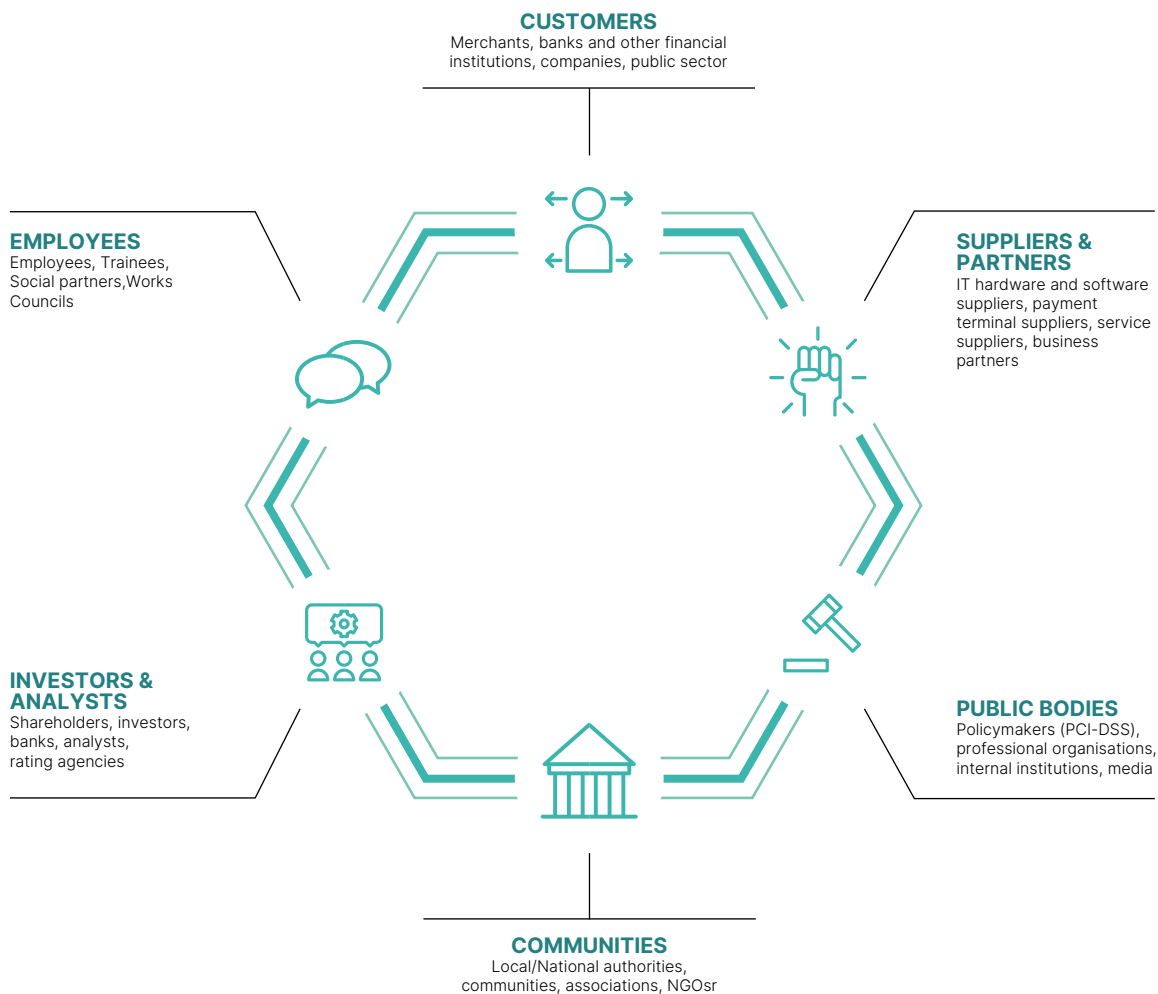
CUSTOMERS
Merchants, banks and other financial institutions, companies, public sector

EMPLOYEES
Employees, Trainees, Social partners,Works Councils

SUPPLIERS & PARTNERS
IT hardware and software suppliers, payment terminal suppliers, service suppliers, business partners

INVESTORS & ANALYSTS
Shareholders, investors, banks, analysts, rating agencies

PUBLIC BODIES
Policymakers (PCI-DSS), professional organisations, internal institutions, media

COMMUNITIES
Local/National authorities, communities, associations, NGOsr